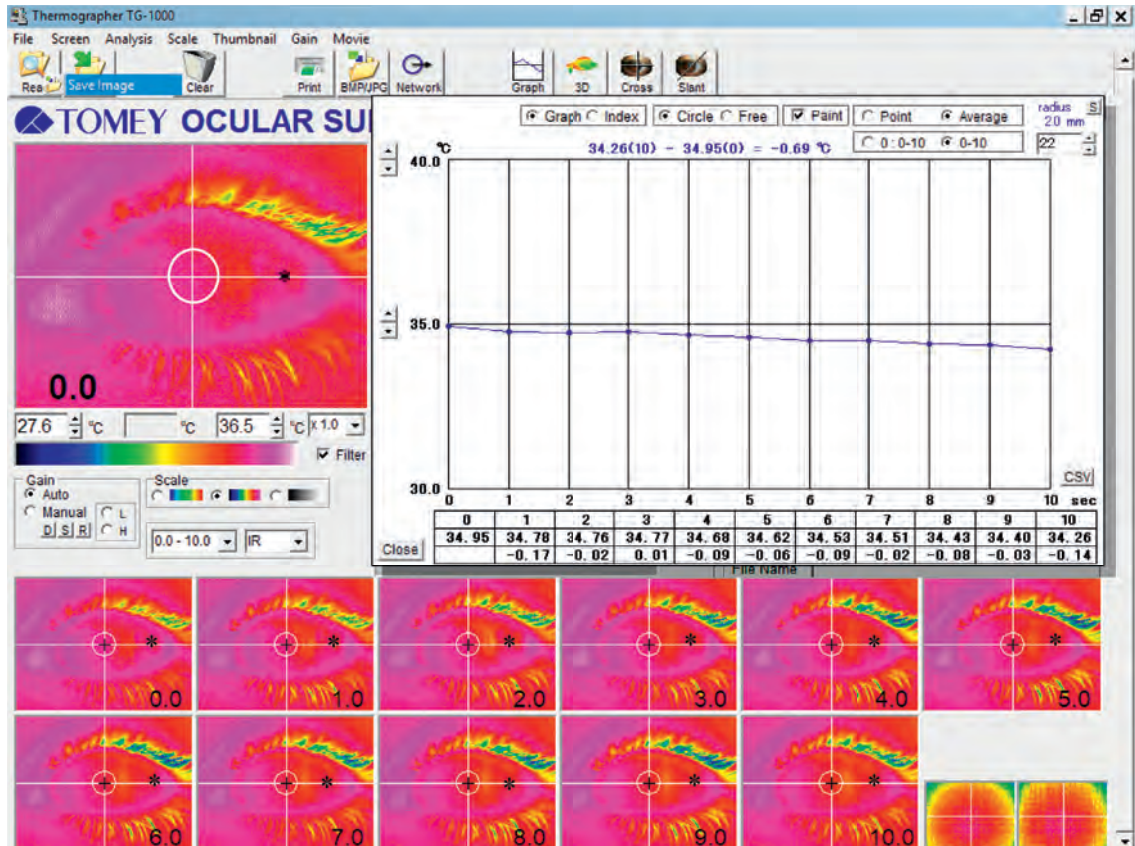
Thermographer TG-1000

File Screen Analysis Scale Thumbnail Gain Movie

Rea Save Image Clear Print BMP/JPG Network Graph 3D Cross Slant

TOMEY OCULAR SU

0.0

27.6 °C °C 36.5 °C x 1.0

Filter

Gain
Auto
Manual
L
H
D S R

Scale

0.0 - 10.0 IR

Graph Index Circle Free Paint Point Average radius 2.0 mm S

0 : 0-10 0-10 22

°C 34.26(10) - 34.95(0) = -0.69 °C

40.0

35.0

30.0

0 1 2 3 4 5 6 7 8 9 10 sec

CSV

| 0 | 1 | 2 | 3 | 4 | 5 | 6 | 7 | 8 | 9 | 10 |
|---|---|---|---|---|---|---|---|---|---|---|
| 34.95 | 34.78 | 34.76 | 34.77 | 34.68 | 34.62 | 34.53 | 34.51 | 34.43 | 34.40 | 34.26 |
| | -0.17 | -0.02 | 0.01 | -0.09 | -0.06 | -0.09 | -0.02 | -0.08 | -0.03 | -0.14 |

Close

File Name

0.0 1.0 2.0 3.0 4.0 5.0

6.0 7.0 8.0 9.0 10.0